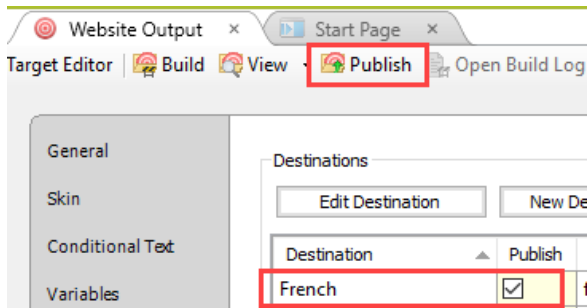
Website Output ×
Start Page ×
Target Editor | Build View Publish Open Build Log

General
Skin
Conditional Text
Variables

Destinations
Edit Destination
New De

| Destination | Publish |
|---|---|
| French | ☑ |